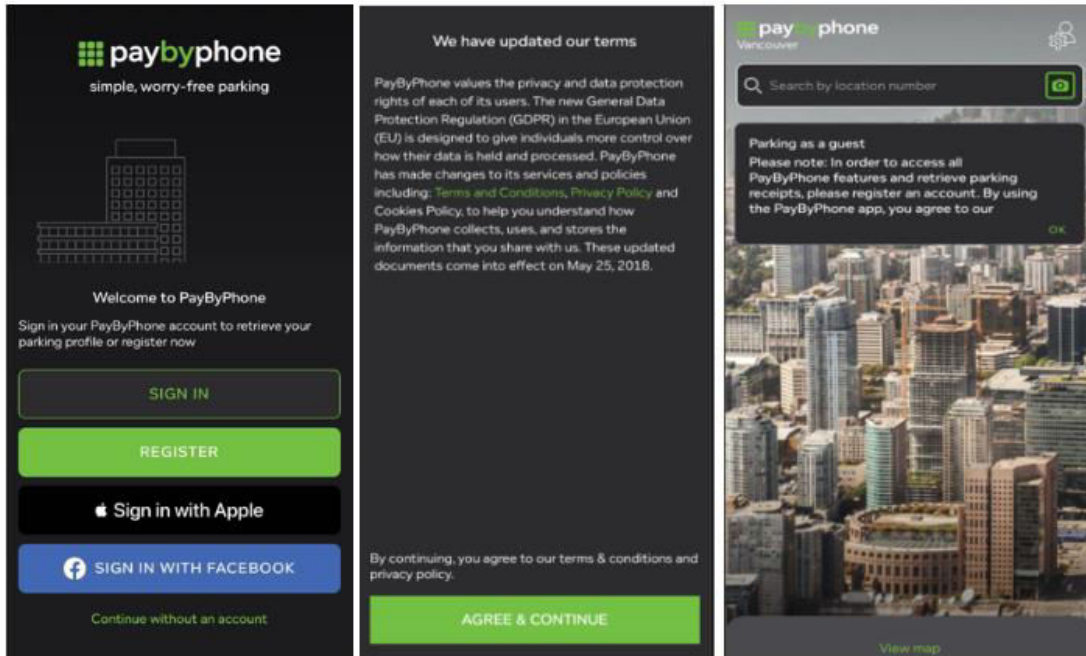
paybyphone
simple, worry-free parking

Welcome to PayByPhone
Sign in your PayByPhone account to retrieve your parking profile or register now

SIGN IN

REGISTER

Sign in with Apple

SIGN IN WITH FACEBOOK

Continue without an account

We have updated our terms

PayByPhone values the privacy and data protection rights of each of its users. The new General Data Protection Regulation (GDPR) in the European Union (EU) is designed to give individuals more control over how their data is held and processed. PayByPhone has made changes to its services and policies including: Terms and Conditions, Privacy Policy and Cookies Policy, to help you understand how PayByPhone collects, uses, and stores the information that you share with us. These updated documents come into effect on May 25, 2018.

By continuing, you agree to our terms & conditions and privacy policy.

AGREE & CONTINUE

paybyphone
Vancouver

Search by location number

Parking as a guest
Please note: In order to access all PayByPhone features and retrieve parking receipts, please register an account. By using the PayByPhone app, you agree to our

OK

View map